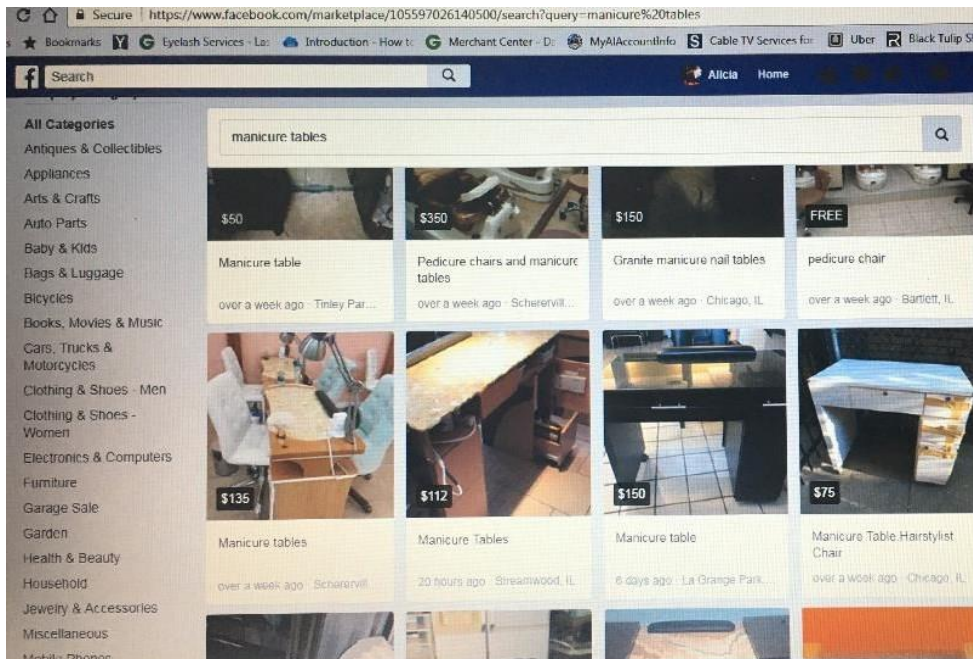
Secure https://www.facebook.com/marketplace/105597026140500/search?query=manicure%20tables

Bookmarks Eyelash Services - La: Introduction - How to Merchant Center - D: MyAlAccountInfo Cable TV Services for Uber Black Tulip S

Search

Alicia Home

All Categories
Antiques & Collectibles
Appliances
Arts & Crafts
Auto Parts
Baby & Kids
Bags & Luggage
Bicycles
Books, Movies & Music
Cars, Trucks & Motorcycles
Clothing & Shoes - Men
Clothing & Shoes - Women
Electronics & Computers
Furniture
Garage Sale
Garden
Health & Beauty
Household
Jewelry & Accessories
Miscellaneous
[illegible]

manicure tables

$50
Manicure table
over a week ago · Tinley Par...

$350
Pedicure chairs and manicure tables
over a week ago · Scherervill...

$150
Granite manicure nail tables
over a week ago · Chicago, IL

FREE
pedicure chair
over a week ago · Bartlett, IL

$135
Manicure tables
over a week ago · Scherervill...

$112
Manicure Tables
20 hours ago · Streamwood, IL

$150
Manicure table
6 days ago · La Grange Park...

$75
Manicure Table Hairstylist Chair
over a week ago · Chicago, IL